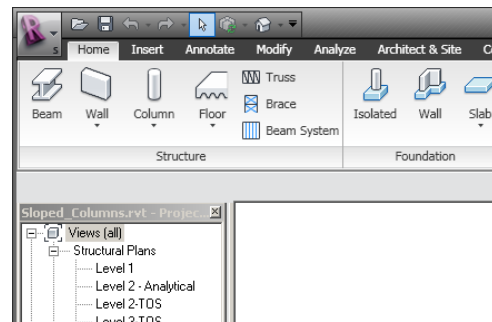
S

Home Insert Annotate Modify Analyze Architect & Site C

Beam Wall Column Floor Truss Brace Beam System

Structure

Isolated Wall Slab

Foundation

Sloped_Columns.rvt - Projec

Views (all)

Structural Plans

Level 1

Level 2 - Analytical

Level 2-TOS

Level 3-TOS